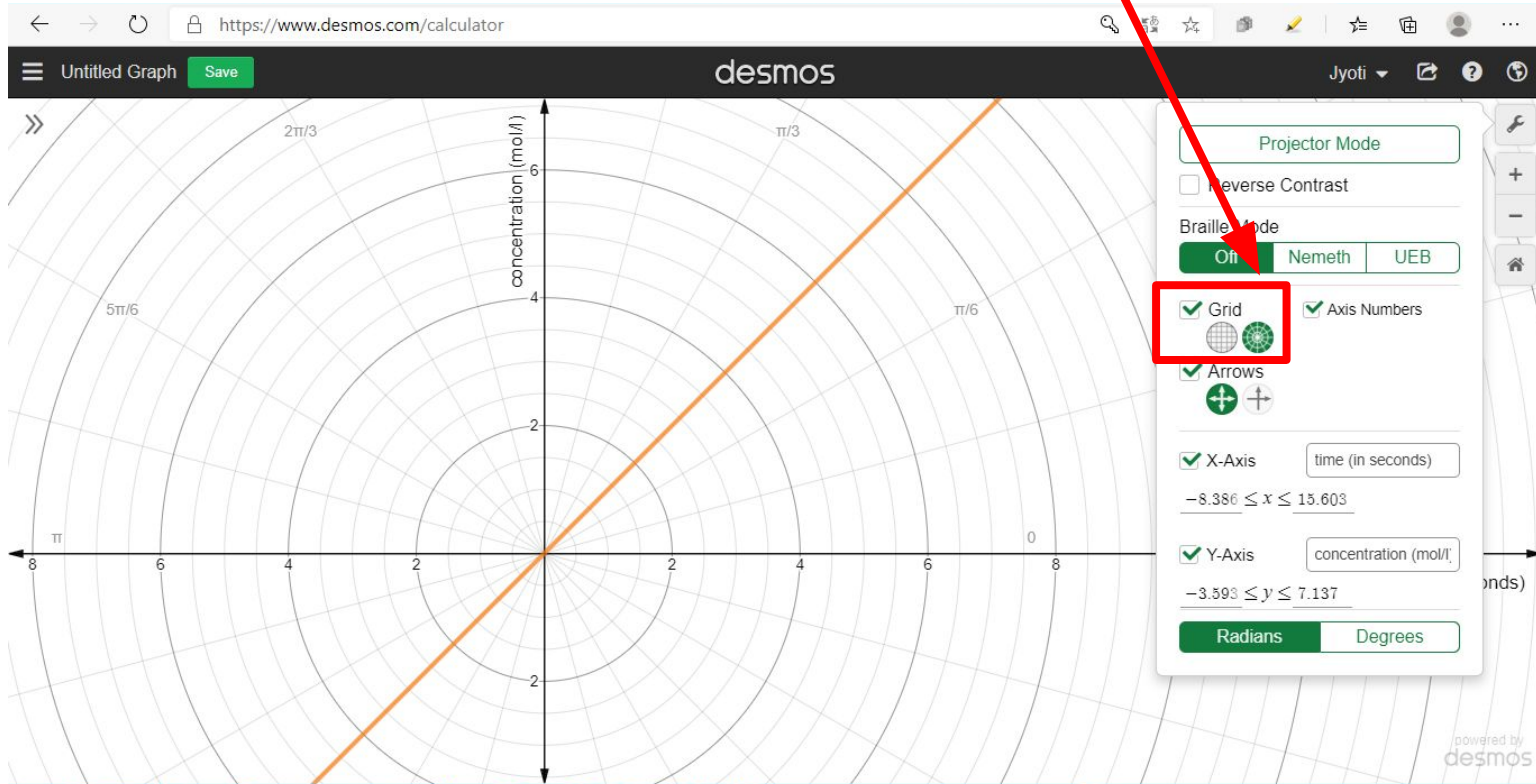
https://www.desmos.com/calculator

Untitled Graph Save

desmos

Jyoti

2π/3

π/3

concentration (mol/l)

5π/6

π/6

π

0

8 6 4 2 2 4 6 8

6

4

2

2

Projector Mode

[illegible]everse Contrast

Braille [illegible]ode

Off Nemeth UEB

Grid

Axis Numbers

Arrows

X-Axis time (in seconds)

$-8.386 \leq x \leq 15.603$

Y-Axis concentration (mol/l)

$-3.593 \leq y \leq 7.137$

Radians Degrees

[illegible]onds)

powered by desmos